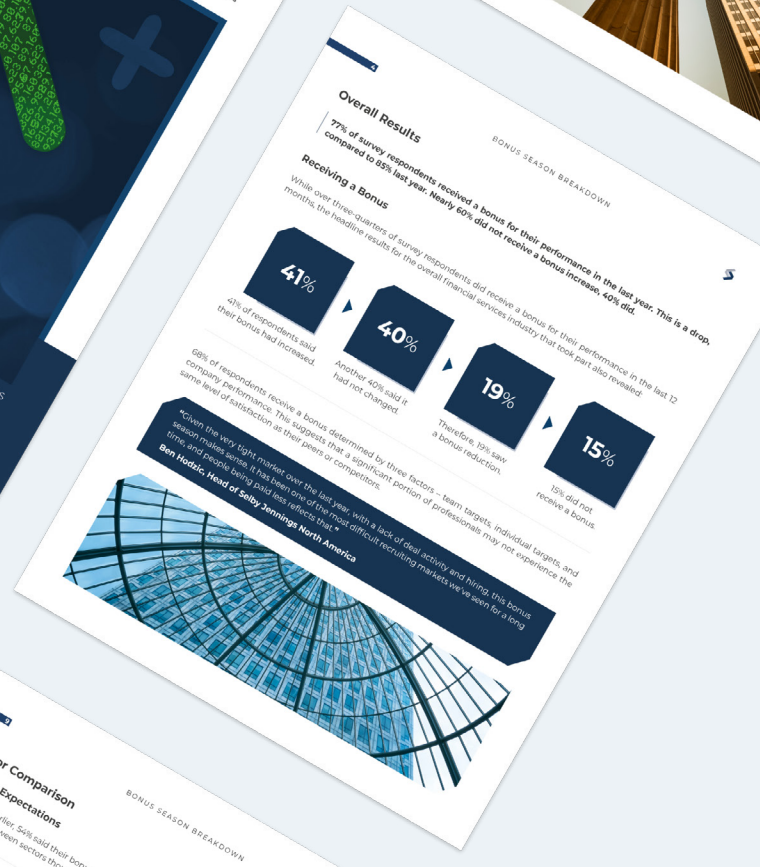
4

Overall Results

BONUS SEASON BREAKDOWN

77% of survey respondents received a bonus for their performance in the last year. This is a drop, compared to 85% last year. Nearly 60% did not receive a bonus increase, 40% did.

Receiving a Bonus

While over three-quarters of survey respondents did receive a bonus for their performance in the last 12 months, the headline results for the overall financial services industry that took part also revealed:

41%

41% of respondents said their bonus had increased.

40%

Another 40% said it had not changed.

19%

Therefore, 19% saw a bonus reduction.

15%

15% did not receive a bonus.

68% of respondents receive a bonus determined by three factors – team targets, individual targets, and company performance. This suggests that a significant portion of professionals may not experience the same level of satisfaction as their peers or competitors.

"Given the very tight market over the last year, with a lack of deal activity and hiring, this bonus season makes sense. It has been one of the most difficult recruiting markets we've seen for a long time, and people being paid less reflects that."

Ben Hodsic, Head of Selby Jennings North America

r Comparison

Expectations

BONUS SEASON BREAKDOWN

rlier, 54% said their bo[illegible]
ween sectors th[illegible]